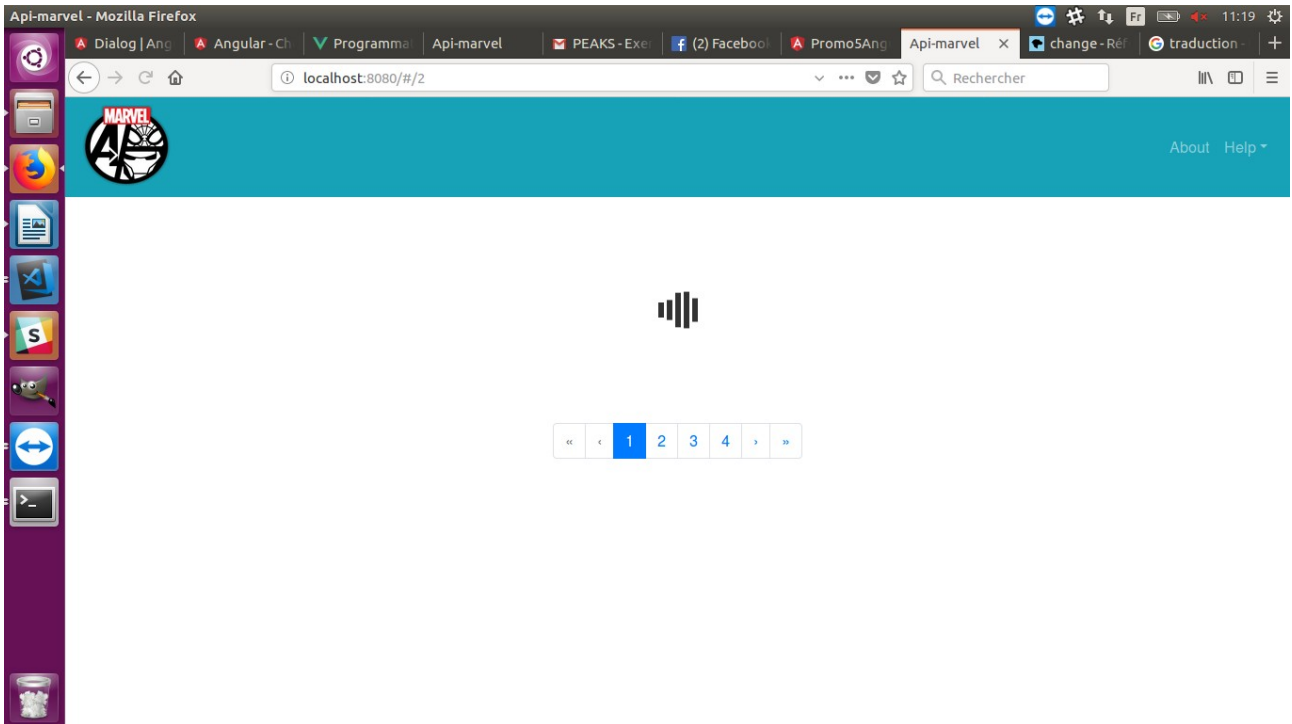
Api-marvel - Mozilla Firefox

Fr 11:19

Dialog | Ang
Angular - Ch
Programma
Api-marvel
PEAKS - Exe
(2) Faceboo
Promo5Ang
Api-marvel
change - Réf
traduction

localhost:8080/#/2

Rechercher

MARVEL

About Help

« ‹ 1 2 3 4 › »